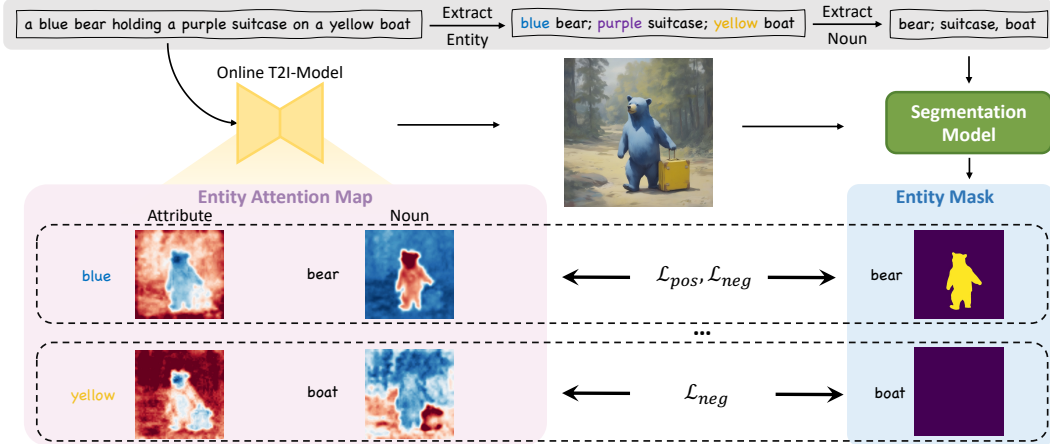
a blue bear holding a purple suitcase on a yellow boat

Extract
Entity

blue bear; purple suitcase; yellow boat

Extract
Noun

bear; suitcase, boat

Online T2I-Model

Segmentation Model

Entity Attention Map

Entity Mask

Attribute

Noun

blue

bear

$\mathcal{L}_{pos}, \mathcal{L}_{neg}$

bear

...

yellow

boat

$\mathcal{L}_{neg}$

boat